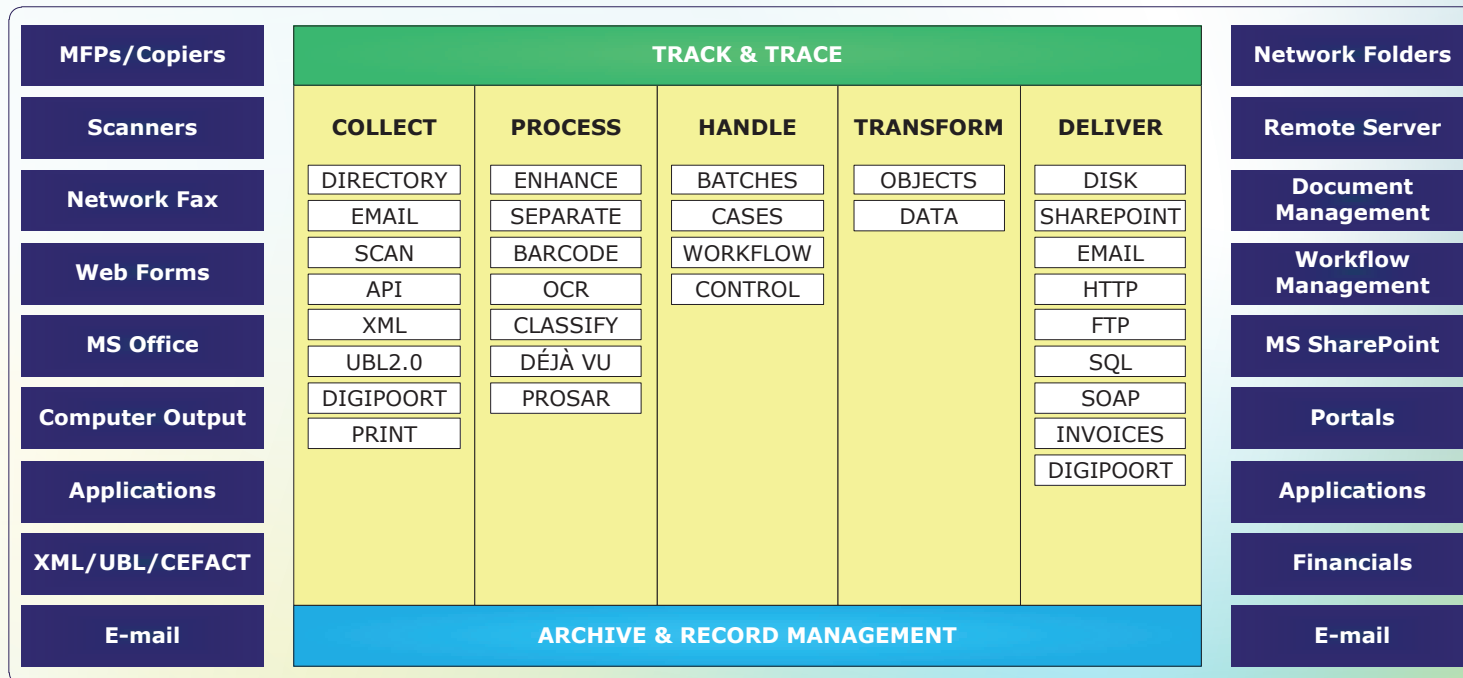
MFPs/Copiers

Scanners

Network Fax

Web Forms

MS Office

Computer Output

Applications

XML/UBL/CEFACT

E-mail

TRACK & TRACE

| COLLECT | PROCESS | HANDLE | TRANSFORM | DELIVER |
|---|---|---|---|---|
| DIRECTORY | ENHANCE | BATCHES | OBJECTS | DISK |
| EMAIL | SEPARATE | CASES | DATA | SHAREPOINT |
| SCAN | BARCODE | WORKFLOW | | EMAIL |
| API | OCR | CONTROL | | HTTP |
| XML | CLASSIFY | | | FTP |
| UBL2.0 | DÉJÀ VU | | | SQL |
| DIGIPOORT | PROSAR | | | SOAP |
| PRINT | | | | INVOICES |
| | | | | DIGIPOORT |

ARCHIVE & RECORD MANAGEMENT

Network Folders

Remote Server

Document Management

Workflow Management

MS SharePoint

Portals

Applications

Financials

E-mail